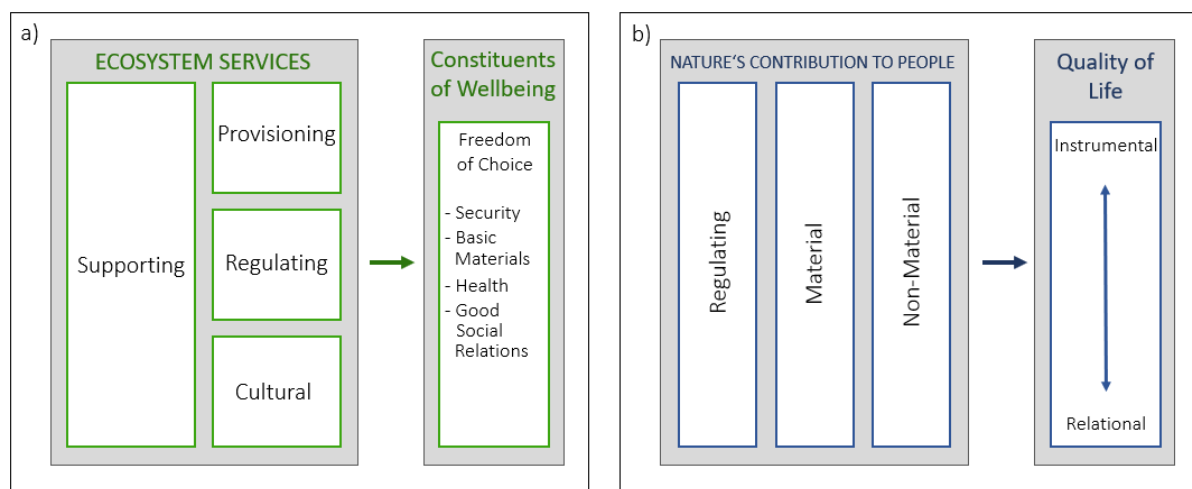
a)

ECOSYSTEM SERVICES

Supporting

Provisioning

Regulating

Cultural

Constituents of Wellbeing

Freedom of Choice

- Security
- Basic Materials
- Health
- Good Social Relations

b)

NATURE'S CONTRIBUTION TO PEOPLE

Regulating

Material

Non-Material

Quality of Life

Instrumental

Relational